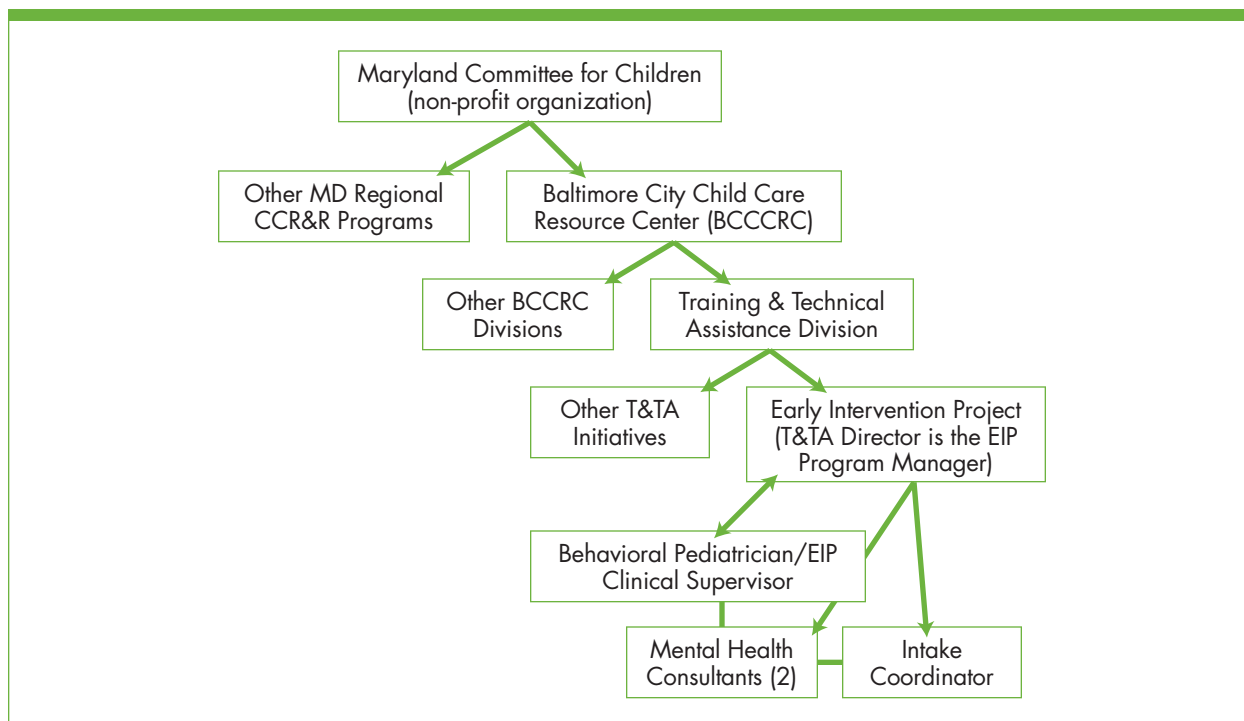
Maryland Committee for Children
(non-profit organization)

Other MD Regional
CCR&R Programs

Baltimore City Child Care
Resource Center (BCCCRC)

Other BCCRC
Divisions

Training & Technical
Assistance Division

Other T&TA
Initiatives

Early Intervention Project
(T&TA Director is the EIP
Program Manager)

Behavioral Pediatrician/EIP
Clinical Supervisor

Mental Health
Consultants (2)

Intake
Coordinator